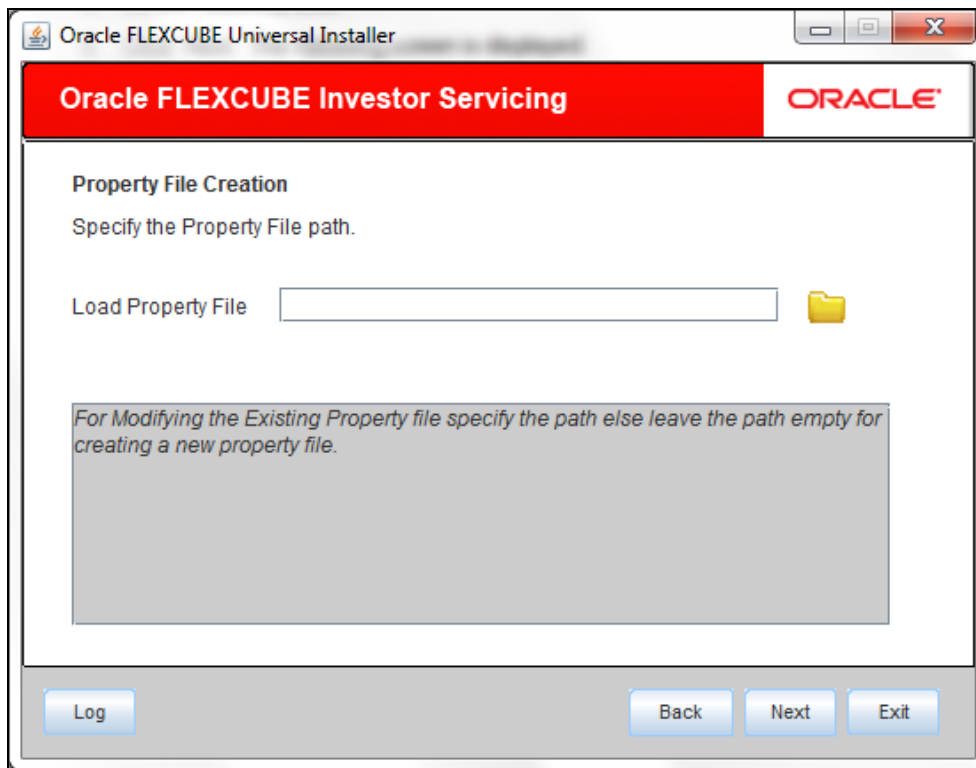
Oracle FLEXCUBE Universal Installer

Oracle FLEXCUBE Investor Servicing

ORACLE

Property File Creation

Specify the Property File path.

Load Property File

For Modifying the Existing Property file specify the path else leave the path empty for creating a new property file.

Log

Back

Next

Exit